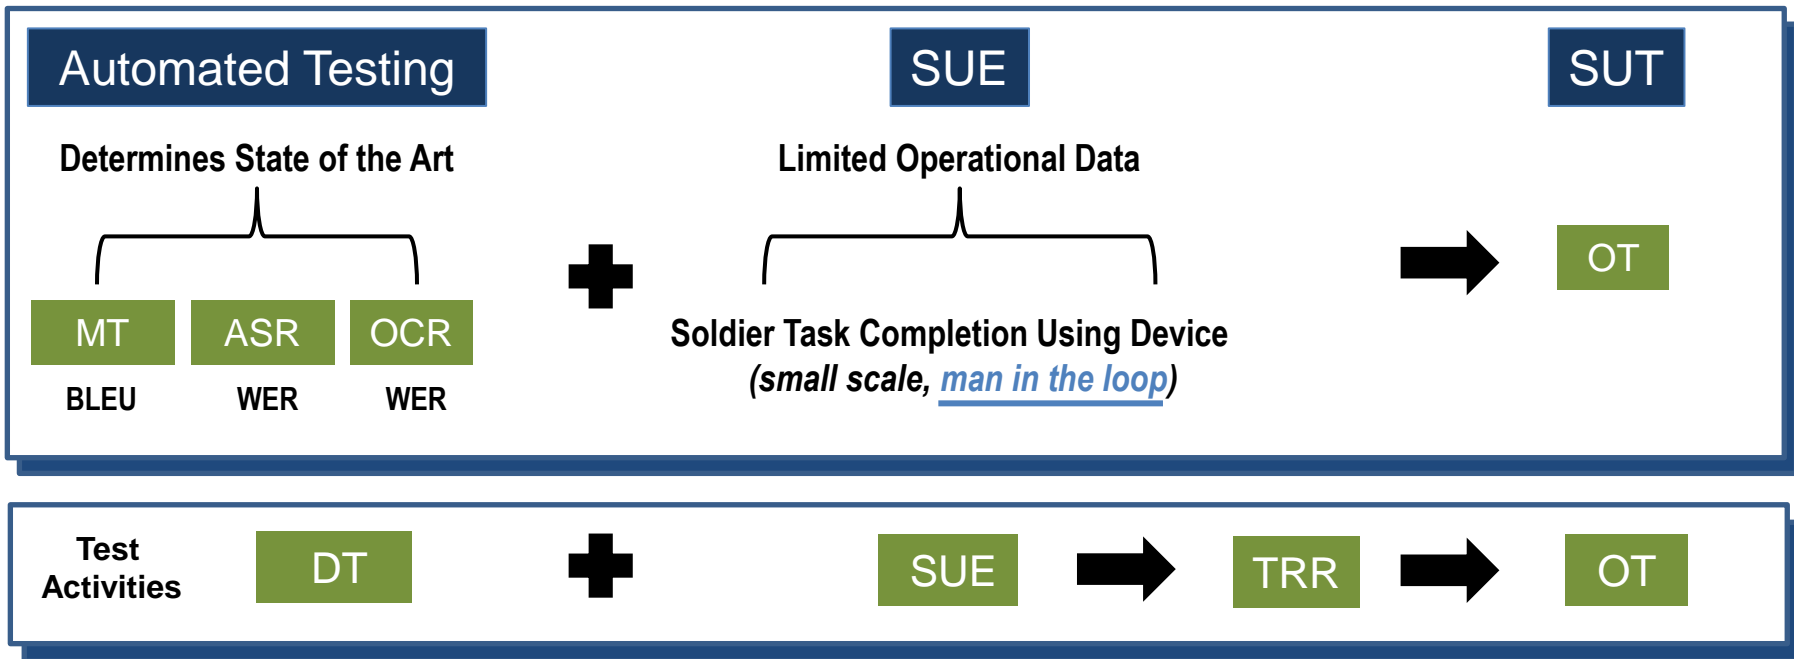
Automated Testing

SUE

SUT

Determines State of the Art

Limited Operational Data

MT
BLEU

ASR
WER

OCR
WER

Soldier Task Completion Using Device
(small scale, man in the loop)

OT

Test Activities

DT

SUE

TRR

OT